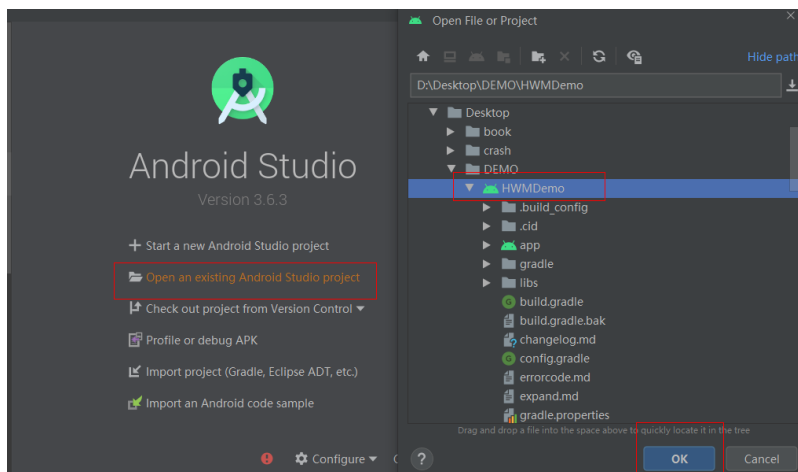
Android Studio

Version 3.6.3

+ Start a new Android Studio project

Open an existing Android Studio project

Check out project from Version Control ▾

Profile or debug APK

Import project (Gradle, Eclipse ADT, etc.)

Import an Android code sample

Configure ▾

Open File or Project

Hide path

D:\Desktop\DEMO\HWMDemo

Desktop
book
crash
DEMO
HWMDemo
.build_config
.cid
app
gradle
libs
build.gradle
build.gradle.bak
changelog.md
config.gradle
errorcode.md
expand.md
gradle.properties

Drag and drop a file into the space above to quickly locate it in the tree

?

OK

Cancel